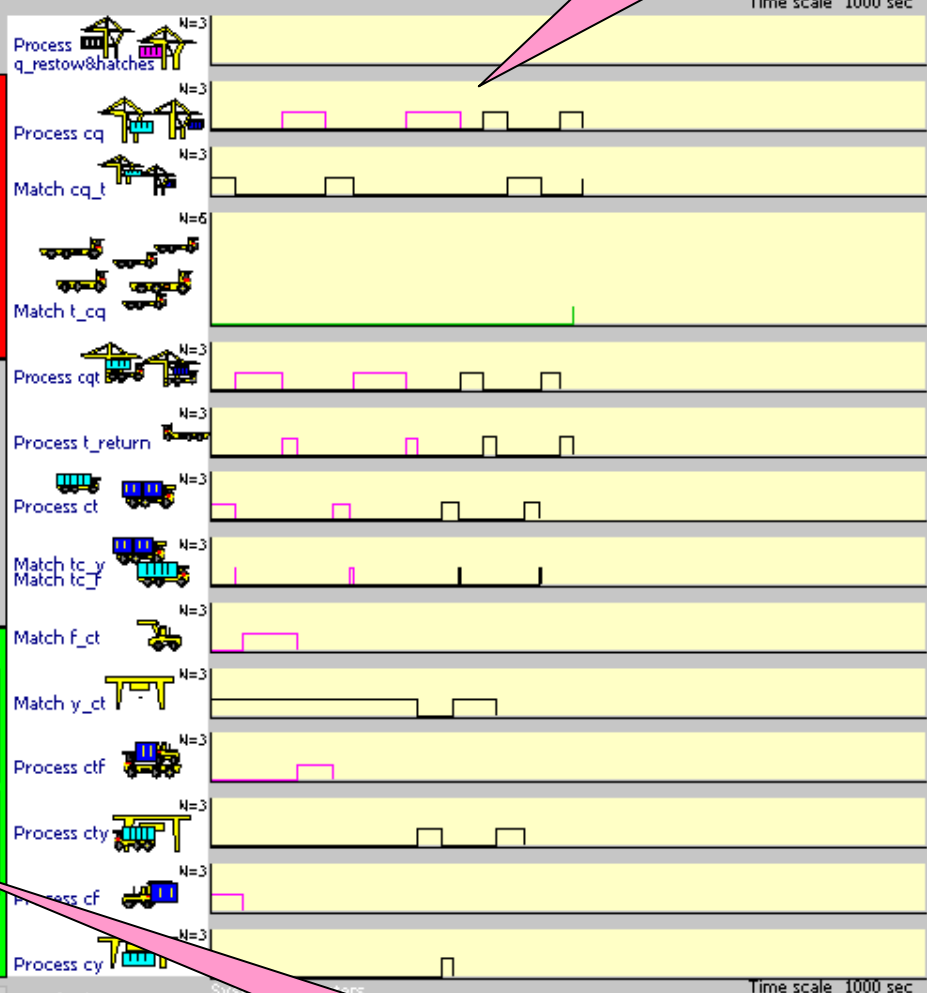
Time scale 1000 sec

Process q_restow&hatches N=3

Process cq N=3

Match cq_t N=3

Match t_cq N=6

Process cqt N=3

Process t_return N=3

Process ct N=3

Match tc_y Match tc_f N=3

Match f_ct N=3

Match y_ct N=3

Process ctf N=3

Process cty N=3

Process cf N=3

Process cy N=3

Time scale 1000 sec